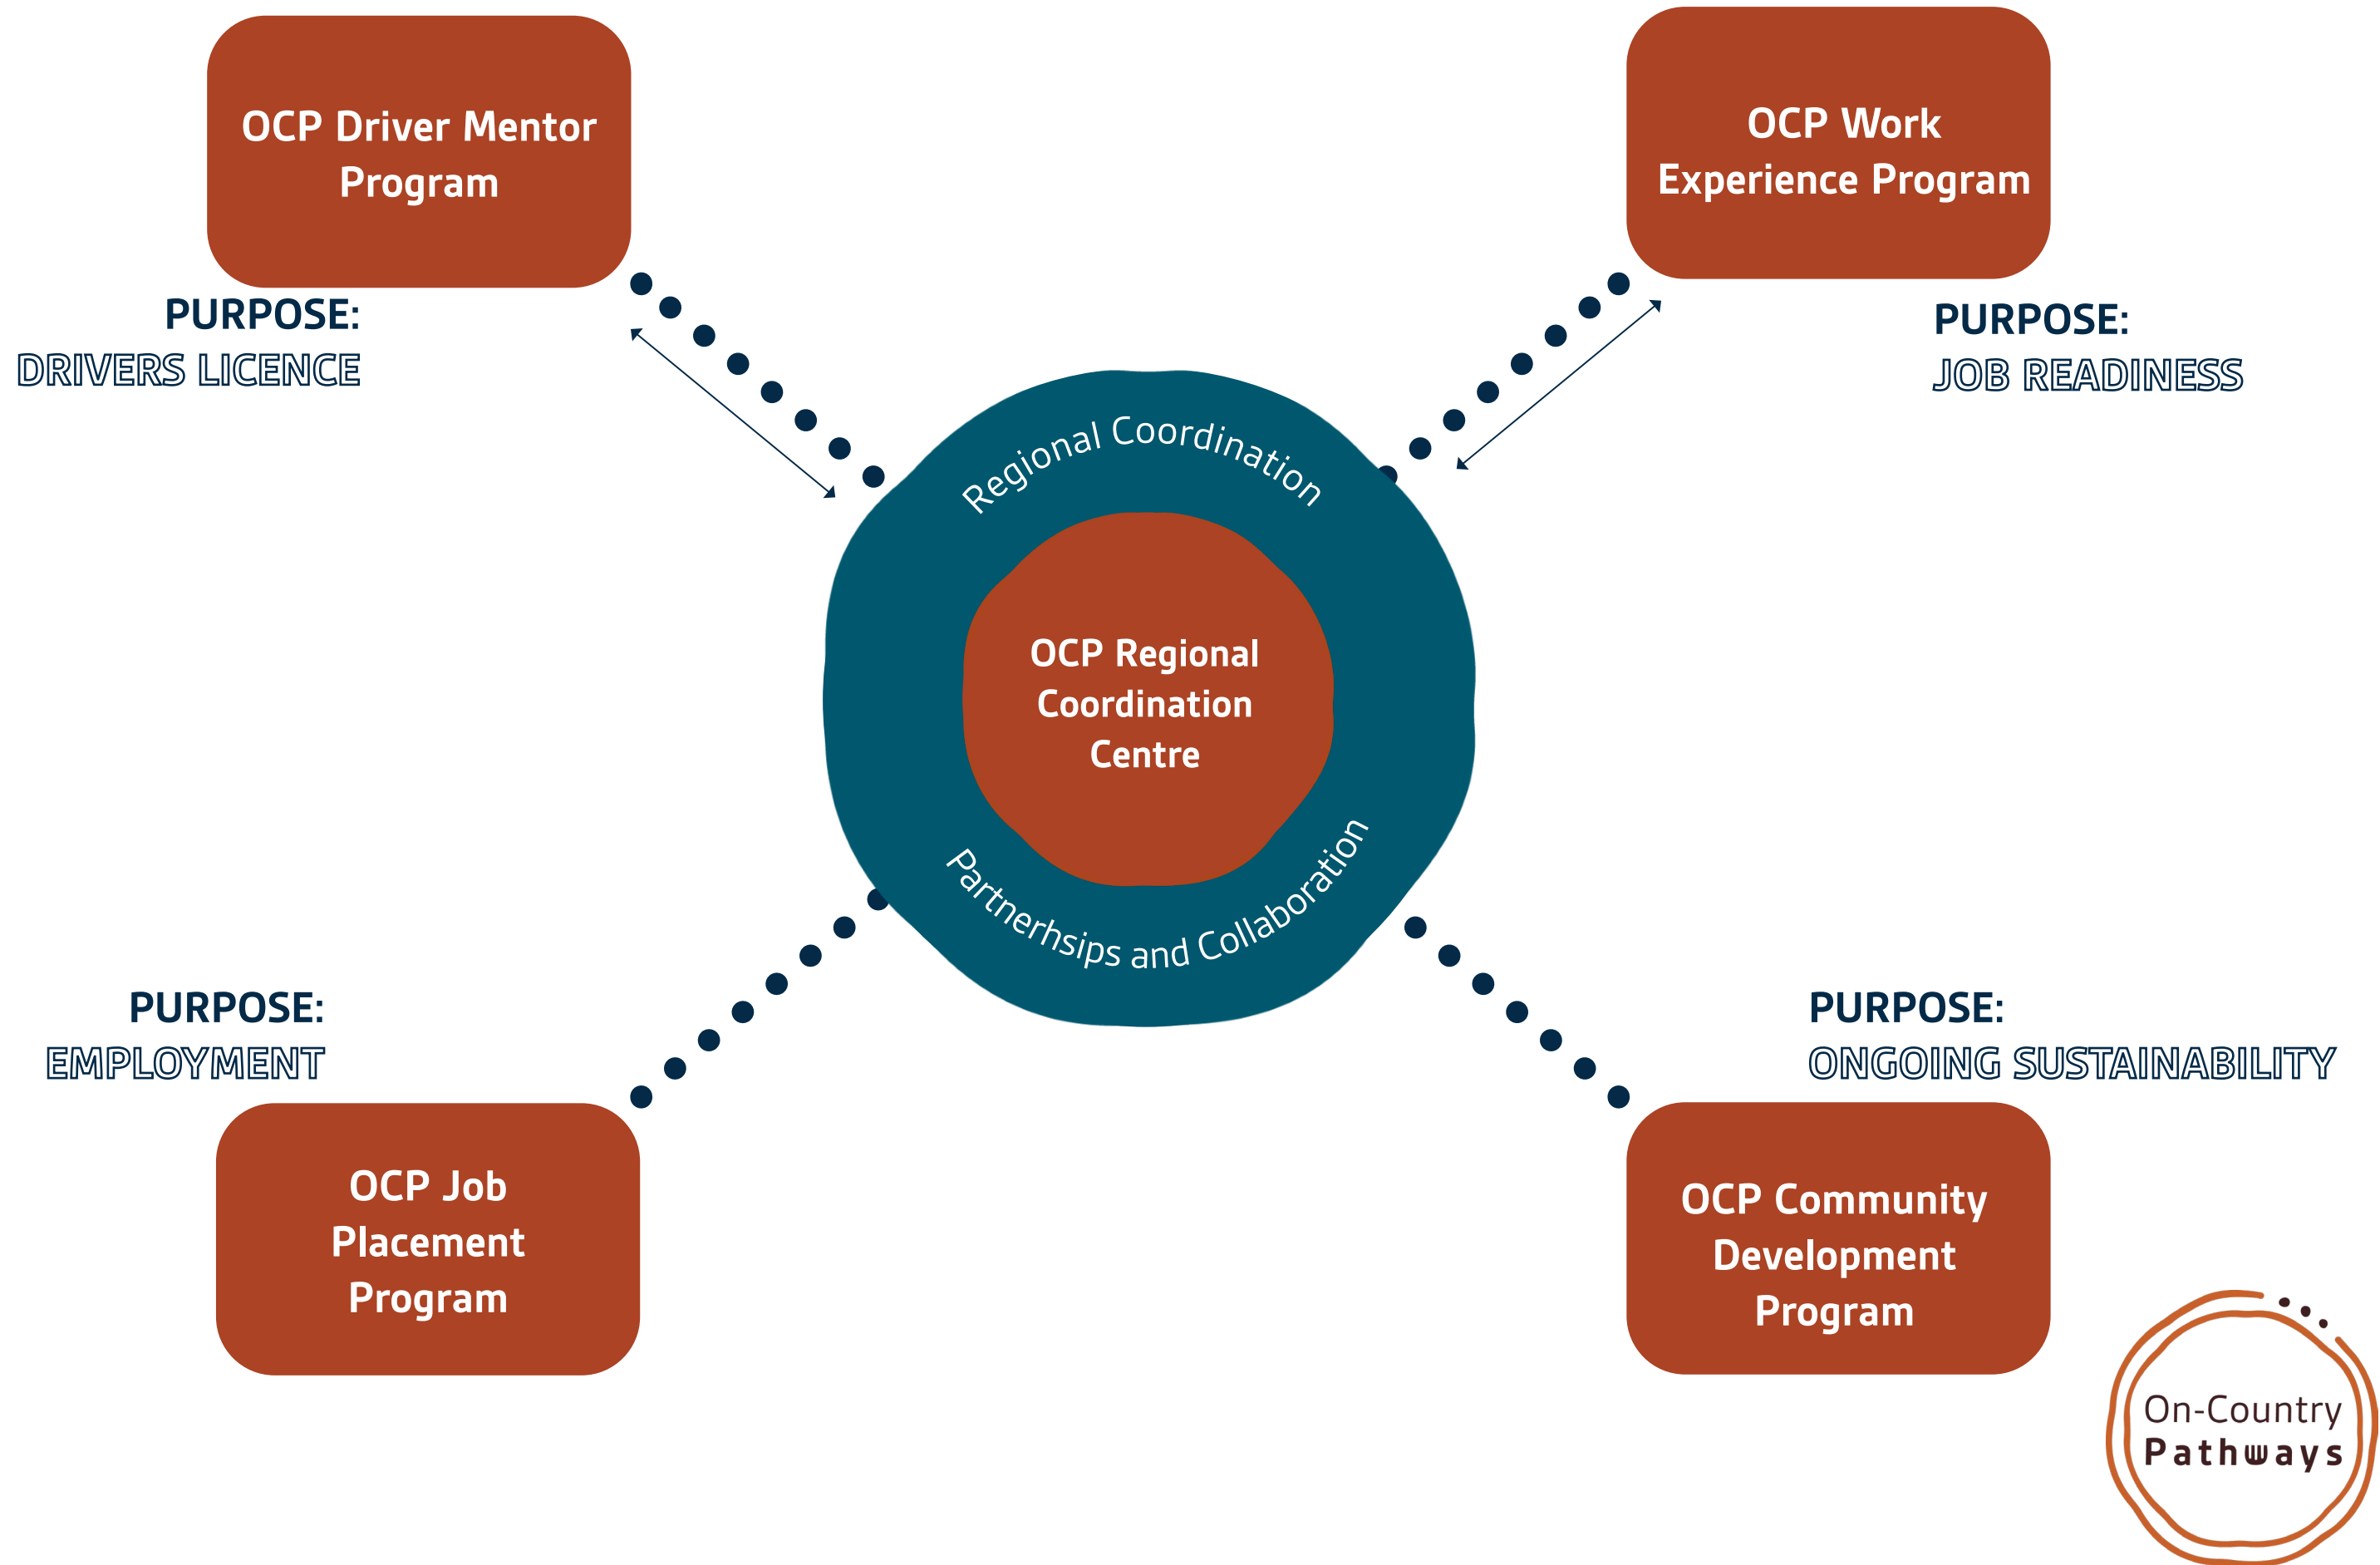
OCP Driver Mentor Program

PURPOSE:
DRIVERS LICENCE

OCP Work Experience Program

PURPOSE:
JOB READINESS

Regional Coordination

OCP Regional Coordination Centre

Partnerhsips and Collaboration

PURPOSE:
EMPLOYMENT

PURPOSE:
ONGOING SUSTAINABILITY

OCP Job Placement Program

OCP Community Development Program

On-Country
Pathways